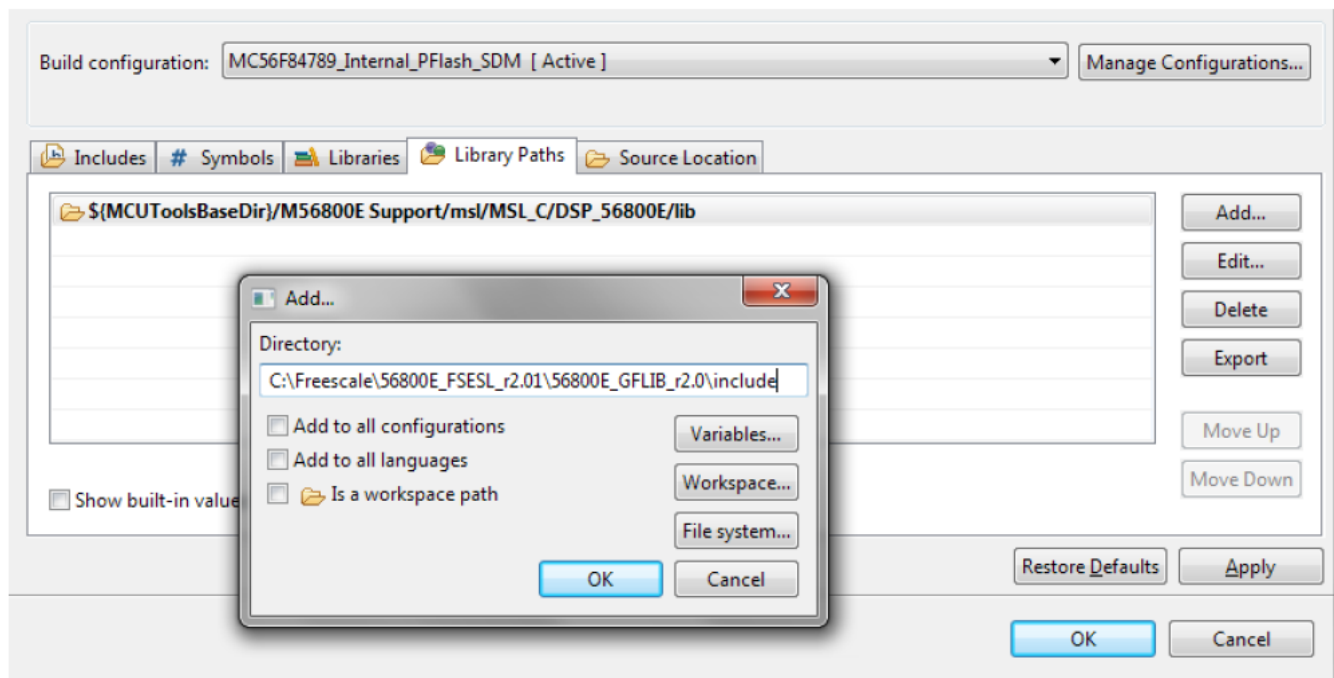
Build configuration: MC56F84789_Internal_PFlash_SDM [ Active ]

Manage Configurations...

Includes # Symbols Libraries Library Paths Source Location

${MCUToolsBaseDir}/M56800E Support/msl/MSL_C/DSP_56800E/lib

Add...
Edit...
Delete
Export
Move Up
Move Down

Show built-in value

Add...

Directory:

C:\Freescale\56800E_FSESL_r2.01\56800E_GFLIB_r2.0\include

Add to all configurations
Add to all languages
Is a workspace path

Variables...
Workspace...
File system...

OK
Cancel

Restore Defaults
Apply

OK
Cancel